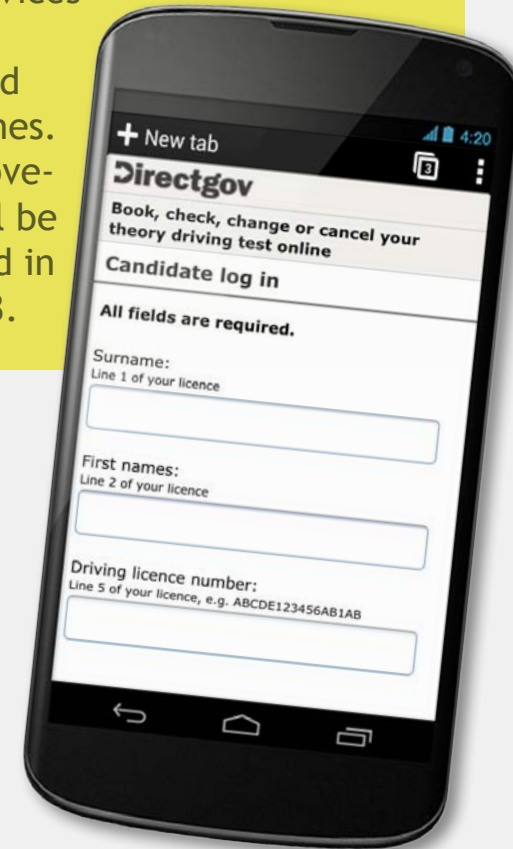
vices
d
nes.
ove-
l be
d in
3.

4:20

+ New tab

3

Directgov

Book, check, change or cancel your theory driving test online

Candidate log in

All fields are required.

Surname:
Line 1 of your licence

First names:
Line 2 of your licence

Driving licence number:
Line 5 of your licence, e.g. ABCDE123456AB1AB